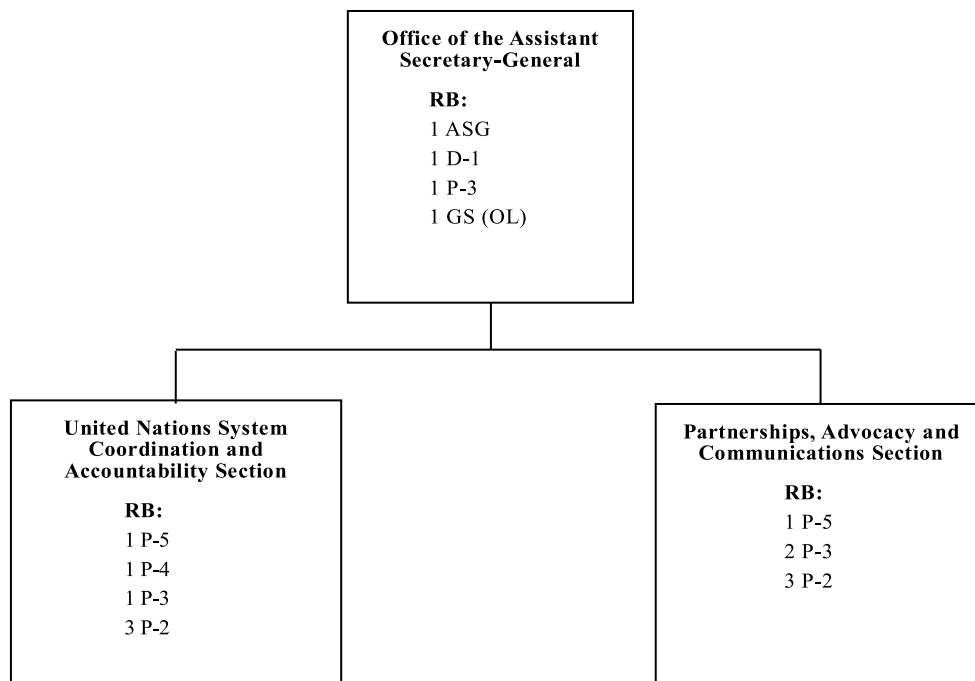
Office of the Assistant Secretary-General

RB:
1 ASG
1 D-1
1 P-3
1 GS (OL)

United Nations System Coordination and Accountability Section

RB:
1 P-5
1 P-4
1 P-3
3 P-2

Partnerships, Advocacy and Communications Section

RB:
1 P-5
2 P-3
3 P-2